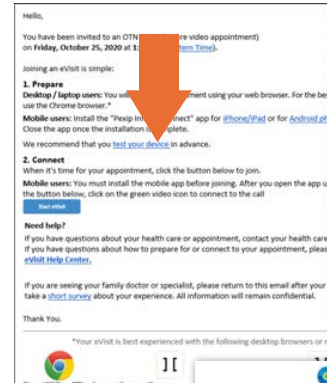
Hello,

You have been invited to an OTN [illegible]re video appointment) on Friday, October 25, 2020 at 1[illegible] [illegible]tern Time).

Joining an eVisit is simple:

1. Prepare

Desktop / laptop users: You wi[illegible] ment using your web browser. For the be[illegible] use the Chrome browser.*

Mobile users: Install the "Pexip In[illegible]" app for iPhone/iPad or for Android ph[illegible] Close the app once the installation is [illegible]plete.

We recommend that you test your device in advance.

2. Connect

When it's time for your appointment, click the button below to join.

Mobile users: You must install the mobile app before joining. After you open the app u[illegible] the button below, click on the green video icon to connect to the call

Start eVisit

Need help?

If you have questions about your health care or appointment, contact your health care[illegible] If you have questions about how to prepare for or connect to your appointment, pleas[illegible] eVisit Help Center.

If you are seeing your family doctor or specialist, please return to this email after your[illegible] take a short survey about your experience. All information will remain confidential.

Thank You.

*Your eVisit is best experienced with the following desktop browsers or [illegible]